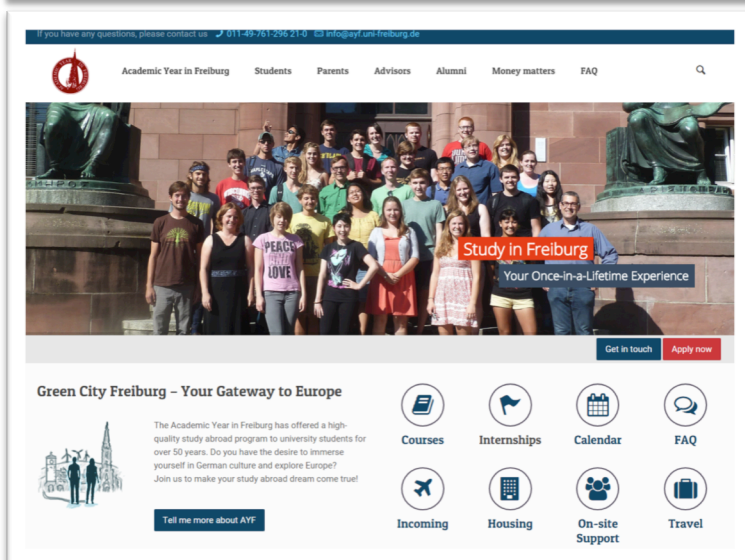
If you have any questions, please contact us 011-49-761-296 21-0 info@ayf.uni-freiburg.de

Academic Year in Freiburg Students Parents Advisors Alumni Money matters FAQ

PEACE LOVE

Study in Freiburg

Your Once-in-a-Lifetime Experience

Get in touch Apply now

Green City Freiburg – Your Gateway to Europe

The Academic Year in Freiburg has offered a high-quality study abroad program to university students for over 50 years. Do you have the desire to immerse yourself in German culture and explore Europe? Join us to make your study abroad dream come true!

Tell me more about AYF

Courses Internships Calendar FAQ

Incoming Housing On-site Support Travel